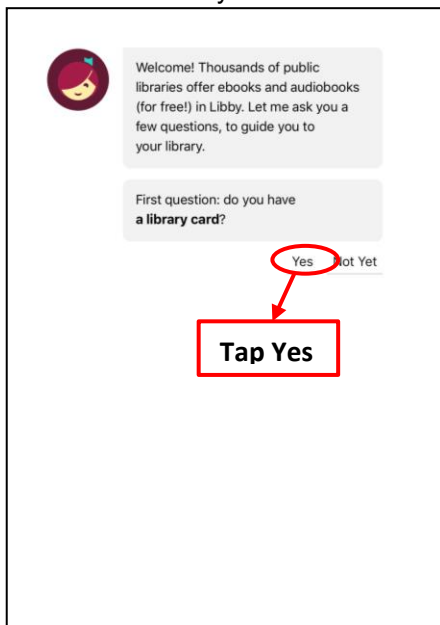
Welcome! Thousands of public libraries offer ebooks and audiobooks (for free!) in Libby. Let me ask you a few questions, to guide you to your library.

First question: do you have **a library card**?

Yes

Not Yet

Tap Yes